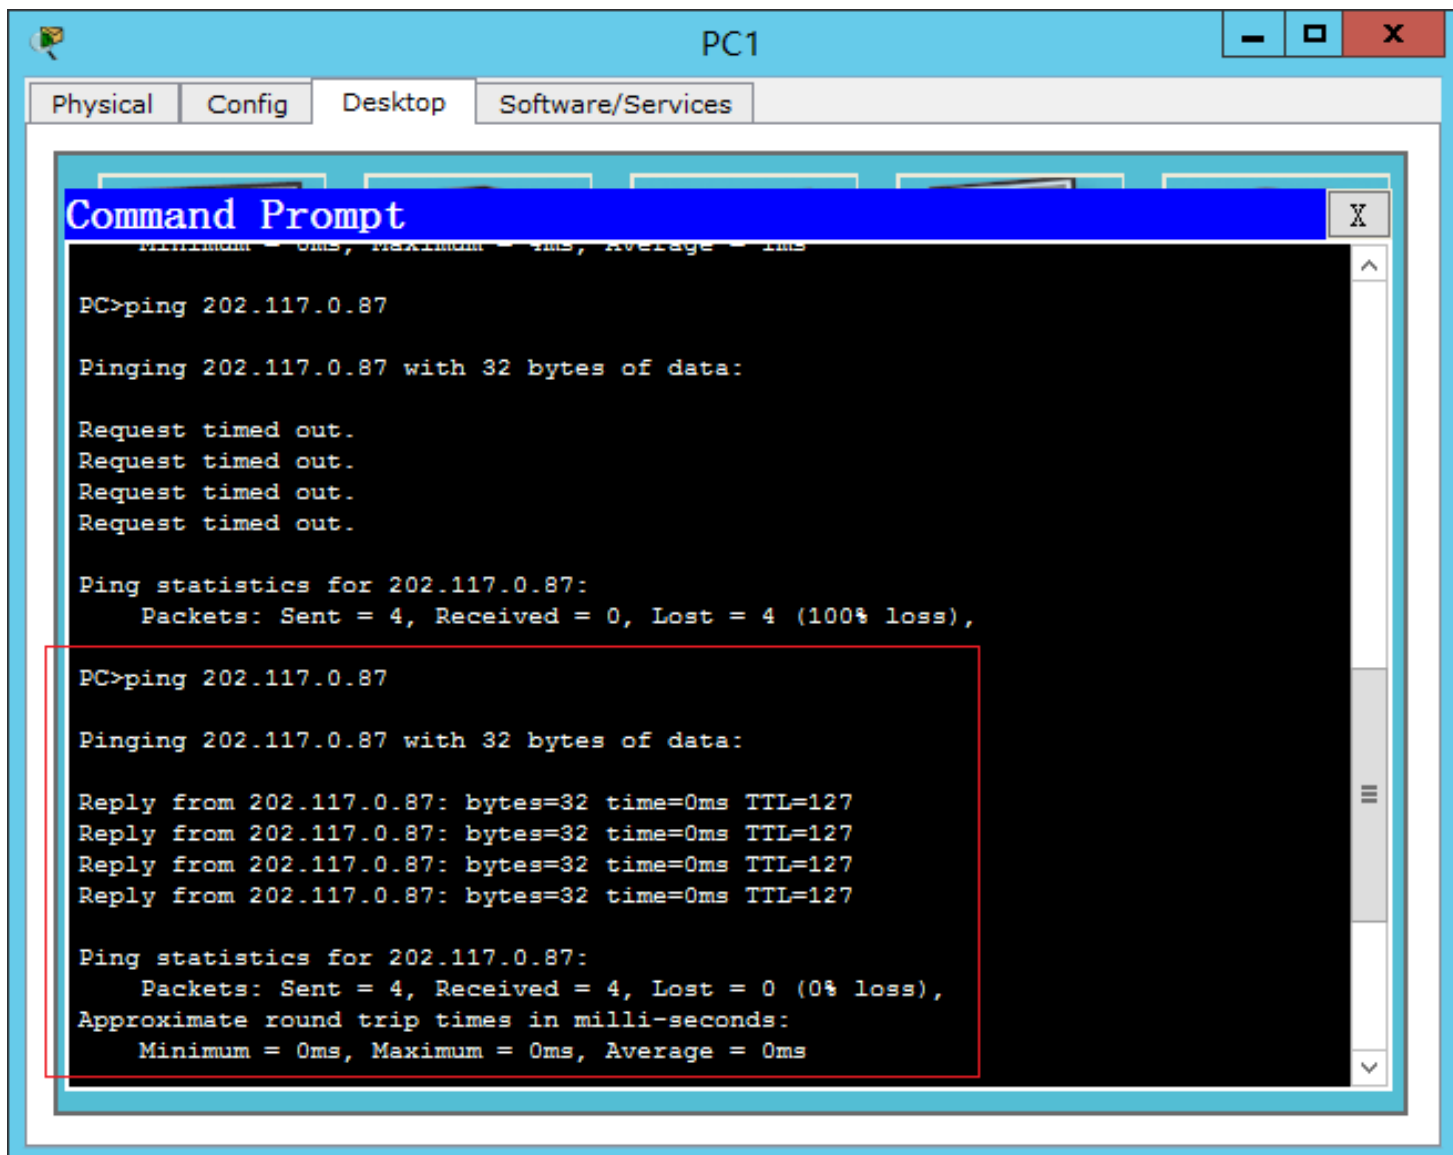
PC1

Physical Config Desktop Software/Services

Command Prompt X

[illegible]

PC>ping 202.117.0.87

Pinging 202.117.0.87 with 32 bytes of data:

Request timed out.
Request timed out.
Request timed out.
Request timed out.

Ping statistics for 202.117.0.87:
Packets: Sent = 4, Received = 0, Lost = 4 (100% loss),

PC>ping 202.117.0.87

Pinging 202.117.0.87 with 32 bytes of data:

Reply from 202.117.0.87: bytes=32 time=0ms TTL=127
Reply from 202.117.0.87: bytes=32 time=0ms TTL=127
Reply from 202.117.0.87: bytes=32 time=0ms TTL=127
Reply from 202.117.0.87: bytes=32 time=0ms TTL=127

Ping statistics for 202.117.0.87:
Packets: Sent = 4, Received = 4, Lost = 0 (0% loss),
Approximate round trip times in milli-seconds:
Minimum = 0ms, Maximum = 0ms, Average = 0ms